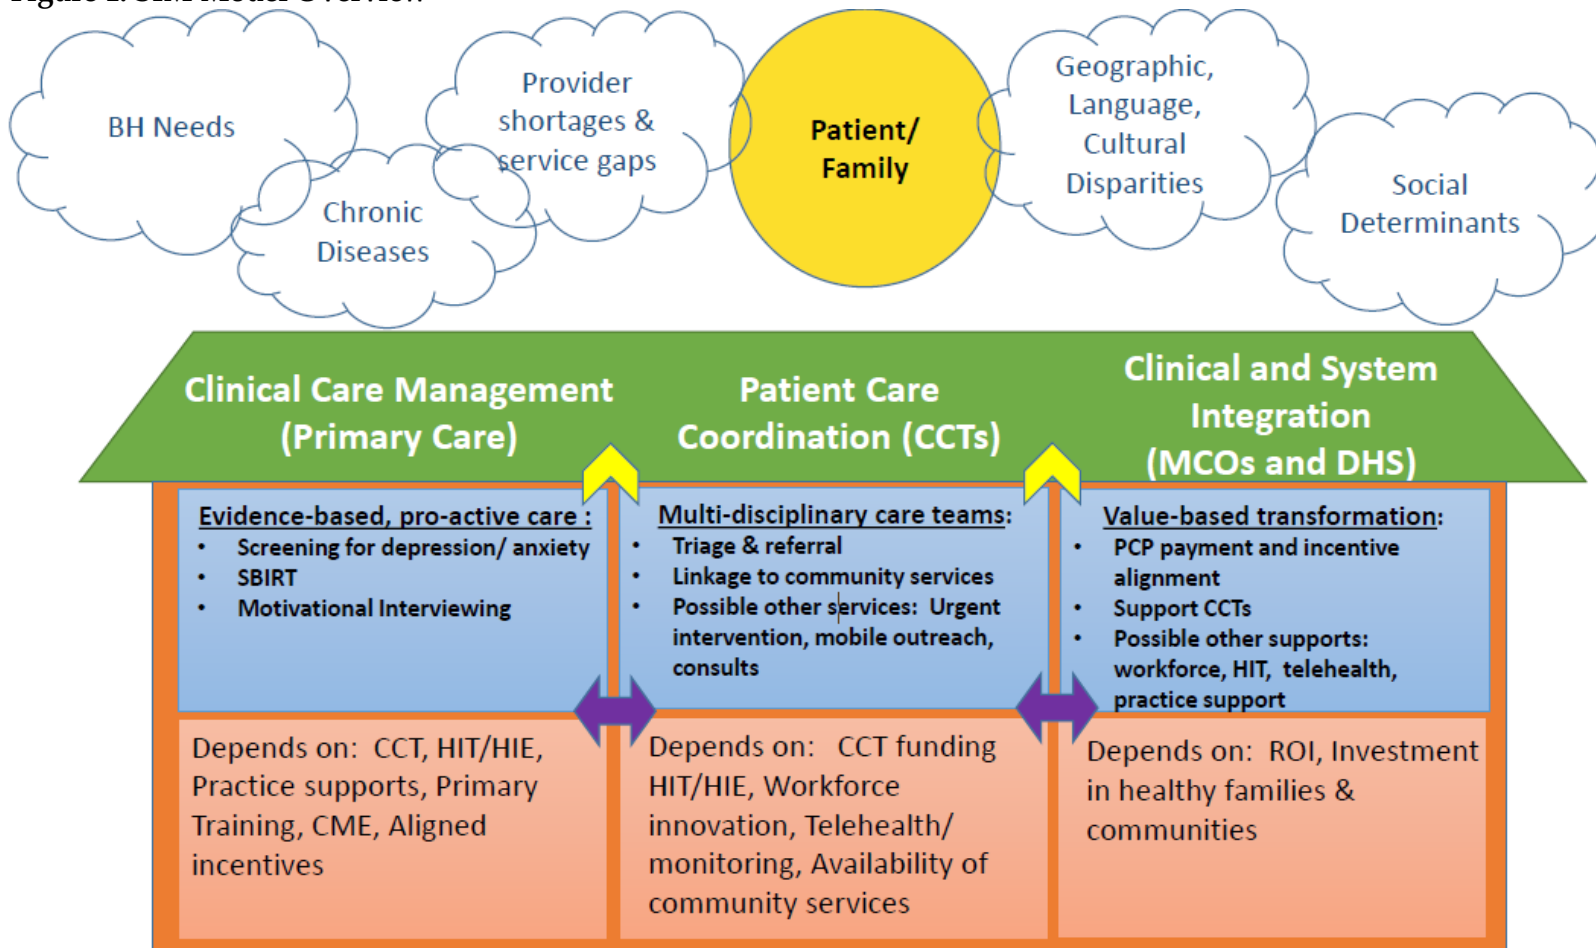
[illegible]

BH Needs

Chronic Diseases

Provider shortages & service gaps

Patient/ Family

Geographic, Language, Cultural Disparities

Social Determinants

Clinical Care Management (Primary Care)

Patient Care Coordination (CCTs)

Clinical and System Integration (MCOs and DHS)

Evidence-based, pro-active care :
• Screening for depression/ anxiety
• SBIRT
• Motivational Interviewing

Multi-disciplinary care teams:
• Triage & referral
• Linkage to community services
• Possible other services: Urgent intervention, mobile outreach, consults

Value-based transformation:
• PCP payment and incentive alignment
• Support CCTs
• Possible other supports: workforce, HIT, telehealth, practice support

Depends on: CCT, HIT/HIE, Practice supports, Primary Training, CME, Aligned incentives

Depends on: CCT funding HIT/HIE, Workforce innovation, Telehealth/ monitoring, Availability of community services

Depends on: ROI, Investment in healthy families & communities